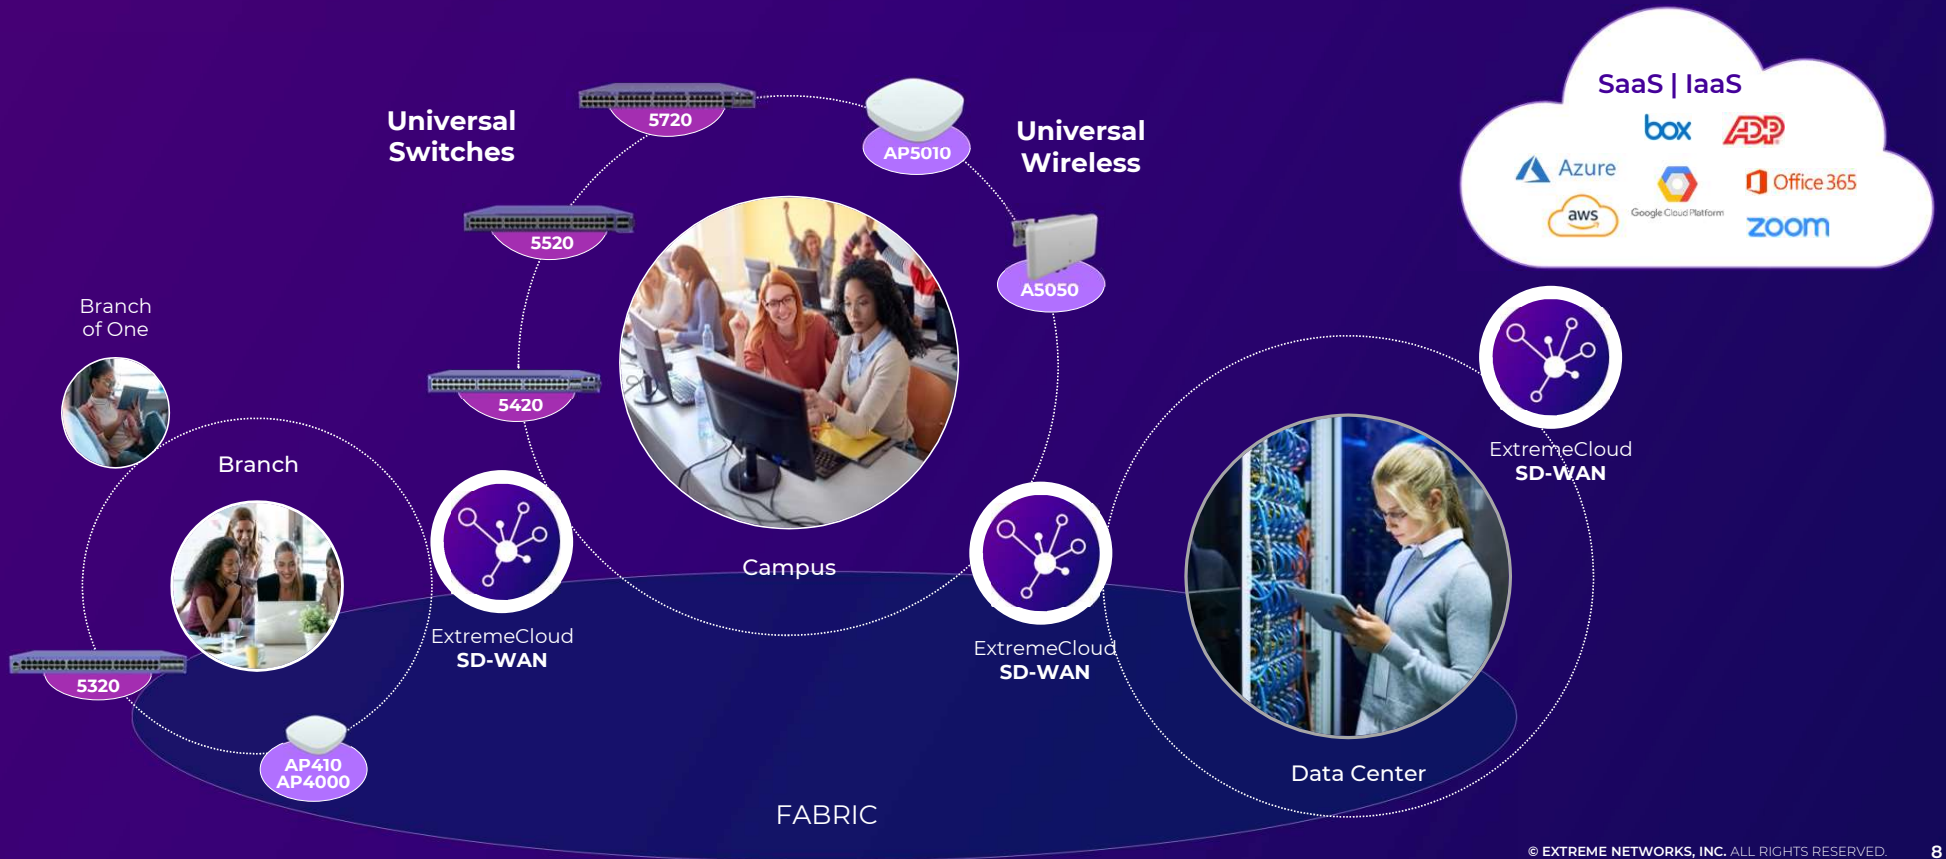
Universal Switches

5720

AP5010

Universal Wireless

SaaS | IaaS

box

ADP

Azure

Office 365

aws

Google Cloud Platform

zoom

5520

A5050

Branch of One

5420

ExtremeCloud SD-WAN

Branch

Campus

ExtremeCloud SD-WAN

ExtremeCloud SD-WAN

5320

AP410 AP4000

Data Center

FABRIC

© EXTREME NETWORKS, INC. ALL RIGHTS RESERVED. 8